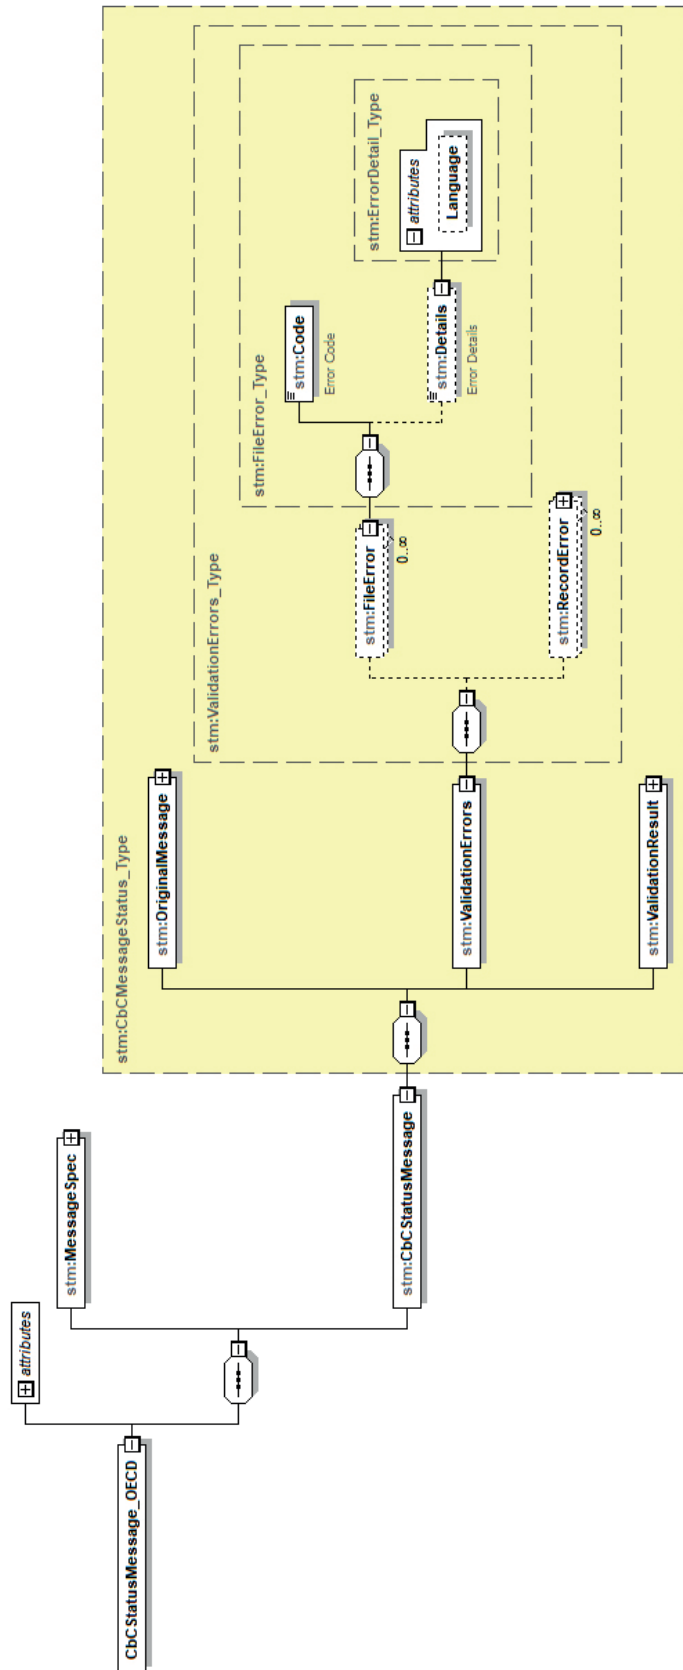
attributes

CbCStatusMessage_OECD

stm:MessageSpec

stm:CbCStatusMessage

stm:CbCMessageStatus_Type

stm:OriginalMessage

stm:ValidationErrors

stm:ValidationResult

stm:ValidationErrors_Type

stm:FileError
0..∞

stm:RecordError
0..∞

stm:FileError_Type

stm:Code
Error Code

stm:Details
Error Details

stm:ErrorDetail_Type

attributes

Language